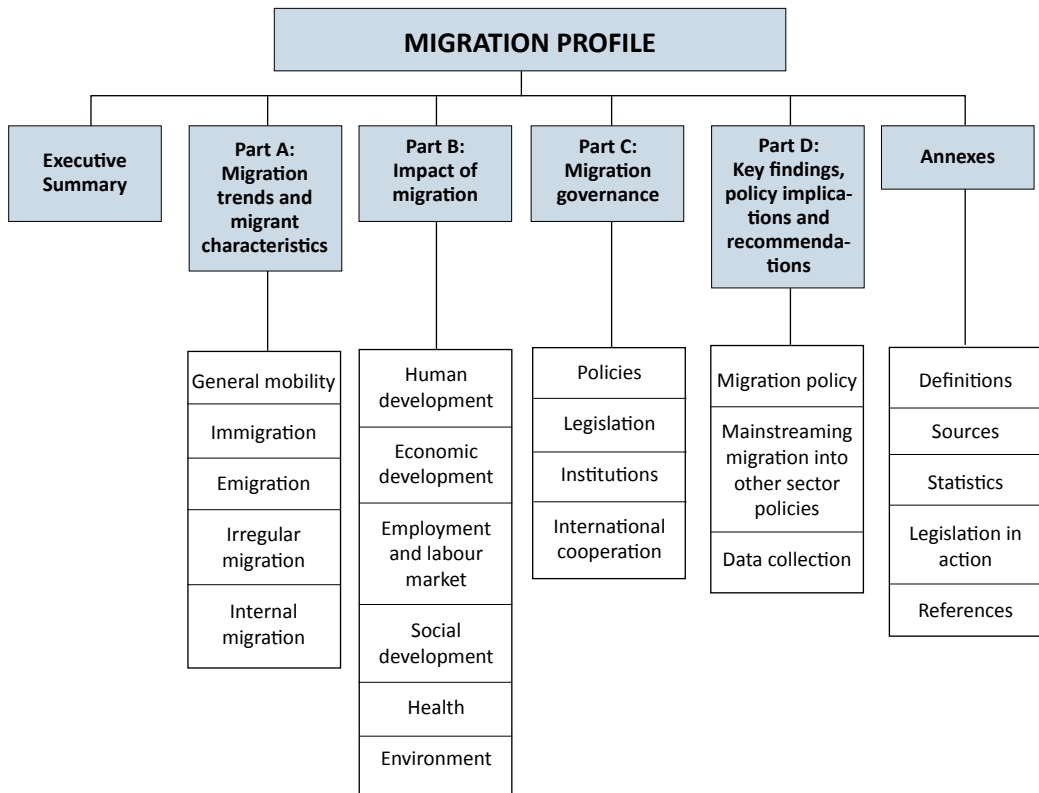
MIGRATION PROFILE

Executive Summary

Part A: Migration trends and migrant characteristics

General mobility

Immigration

Emigration

Irregular migration

Internal migration

Part B: Impact of migration

Human development

Economic development

Employment and labour market

Social development

Health

Environment

Part C: Migration governance

Policies

Legislation

Institutions

International cooperation

Part D: Key findings, policy implications and recommendations

Migration policy

Mainstreaming migration into other sector policies

Data collection

Annexes

Definitions

Sources

Statistics

Legislation in action

References